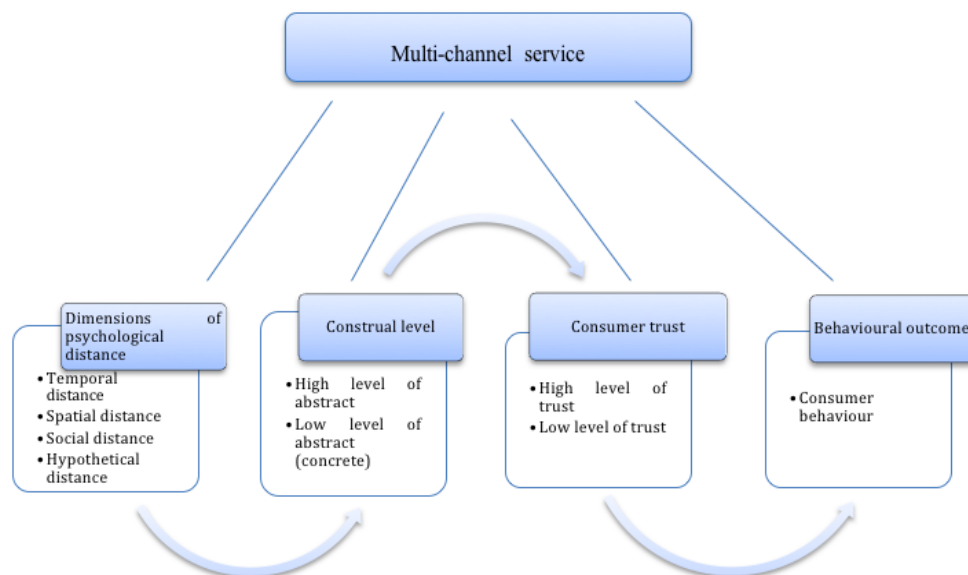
Multi-channel service

Dimensions of psychological distance

- Temporal distance
- Spatial distance
- Social distance
- Hypothetical distance

Construal level

- High level of abstract
- Low level of abstract (concrete)

Consumer trust

- High level of trust
- Low level of trust

Behavioural outcome

- Consumer behaviour